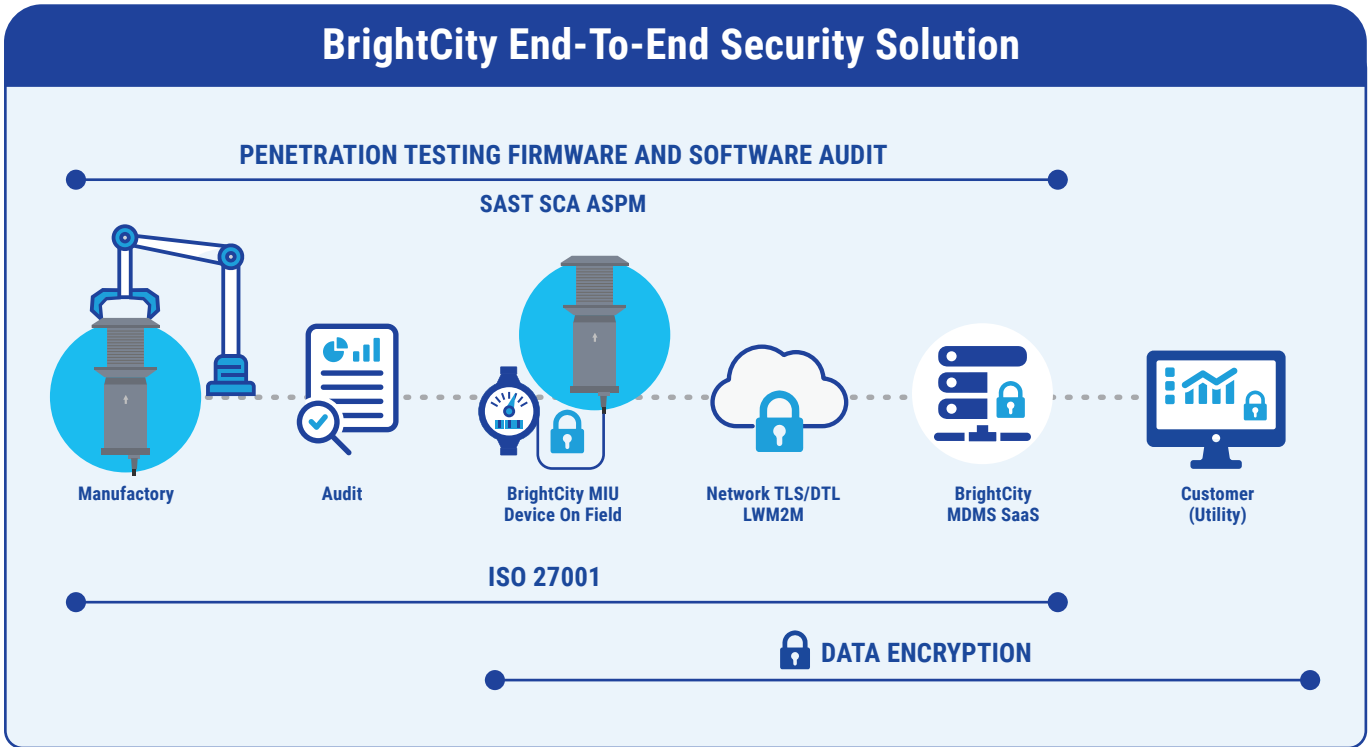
BrightCity End-To-End Security Solution

PENETRATION TESTING FIRMWARE AND SOFTWARE AUDIT

SAST SCA ASPM

Manufactory

Audit

BrightCity MIU Device On Field

Network TLS/DTL LWM2M

BrightCity MDMS SaaS

Customer (Utility)

ISO 27001

DATA ENCRYPTION